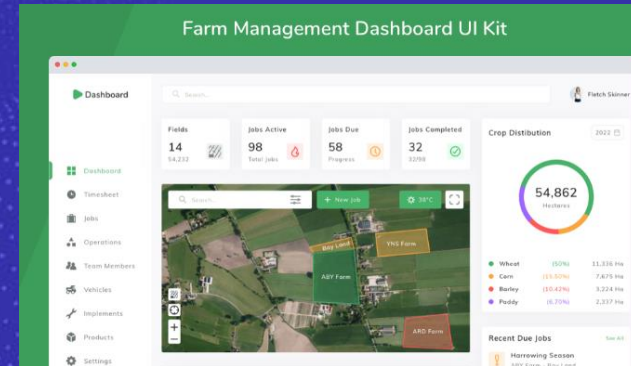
Farm Management Dashboard UI Kit

Dashboard

Search...

Fletch Skinner

Fields
14
54,232

Jobs Active
98
Total Jobs

Jobs Due
58
Progress

Jobs Completed
32
32/98

Crop Distribution

2022

54,862
Hectares

Dashboard
Timesheet
Jobs
Operations
Team Members
Vehicles
Implements
Products
Settings

Search...

+ New Job

30°C

Bay Land

YNS Form

ABY Form

ARD Form

| | | |
|---|---|---|
| Wheat | (50%) | 11,336 Ha |
| Corn | (15.50%) | 7,675 Ha |
| Barley | (10.40%) | 3,224 Ha |
| Paddy | (6.70%) | 2,337 Ha |

Recent Due Jobs

See All

Harrowing Season

ABY Form - Bay Land